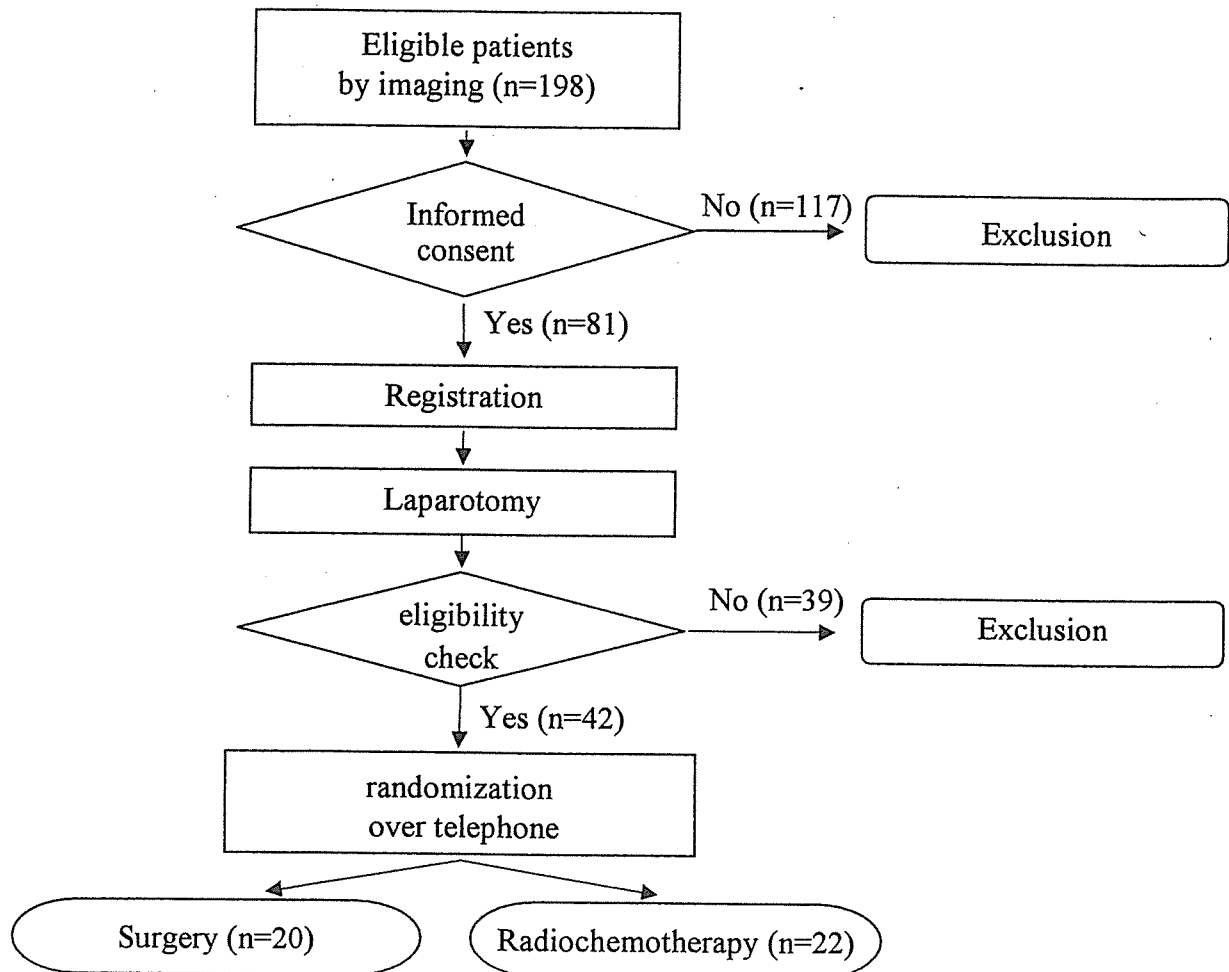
Eligible patients by imaging (n=198)

Informed consent

No (n=117)

Exclusion

Yes (n=81)

Registration

Laparotomy

eligibility check

No (n=39)

Exclusion

Yes (n=42)

randomization over telephone

Surgery (n=20)

Radiochemotherapy (n=22)